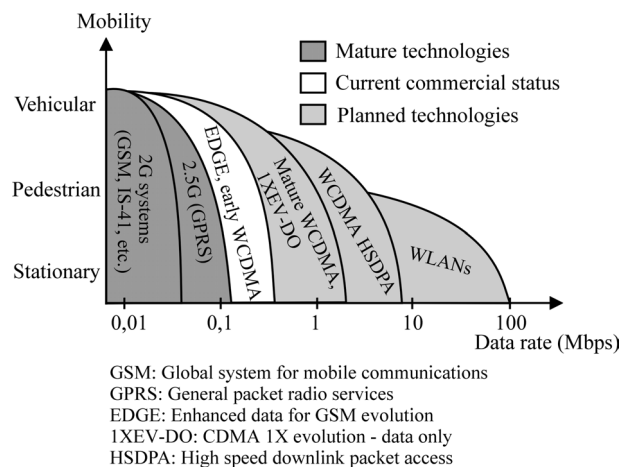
Mobility

Mature technologies

Current commercial status

Planned technologies

Vehicular

Pedestrian

Stationary

2G systems (GSM, IS-41, etc.)

2,5G (GPRS)

EDGE, early WCDMA

Mature WCDMA, 1XEV-DO

WCDMA HSDPA

WLANs

0,01

0,1

1

10

100

Data rate (Mbps)

GSM: Global system for mobile communications
GPRS: General packet radio services
EDGE: Enhanced data for GSM evolution
1XEV-DO: CDMA 1X evolution - data only
HSDPA: High speed downlink packet access